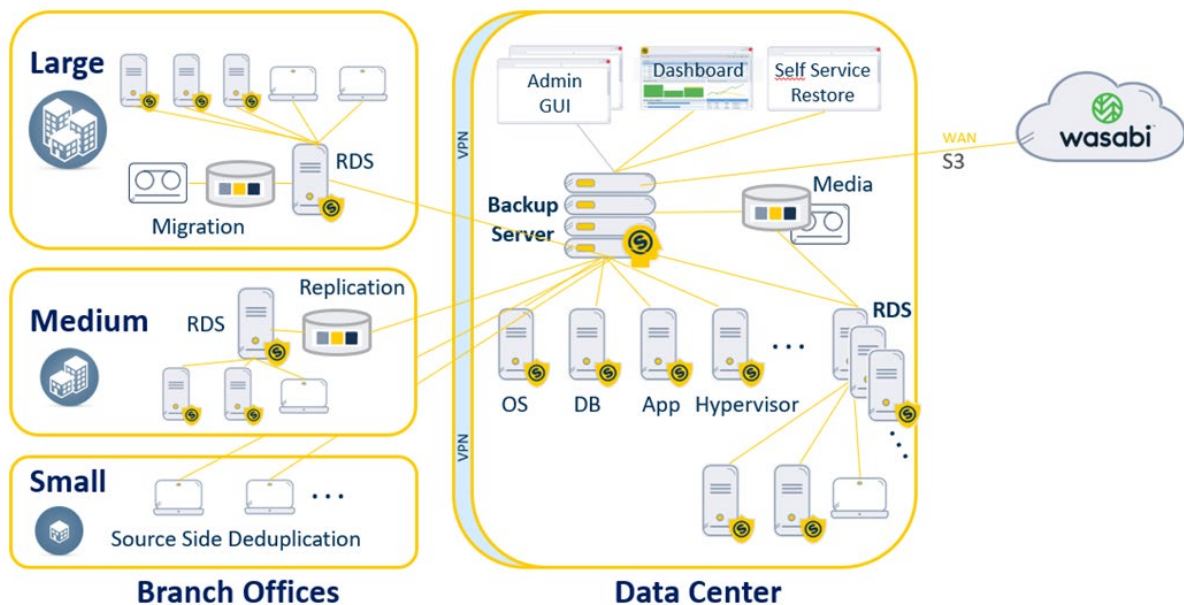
Large

RDS

Migration

Medium

Replication

RDS

Small

...

Source Side Deduplication

Branch Offices

VPN

VPN

Admin GUI

Dashboard

Self Service Restore

Backup Server

Media

RDS

...

OS

DB

App

Hypervisor

...

Data Center

WAN

S3

wasabi